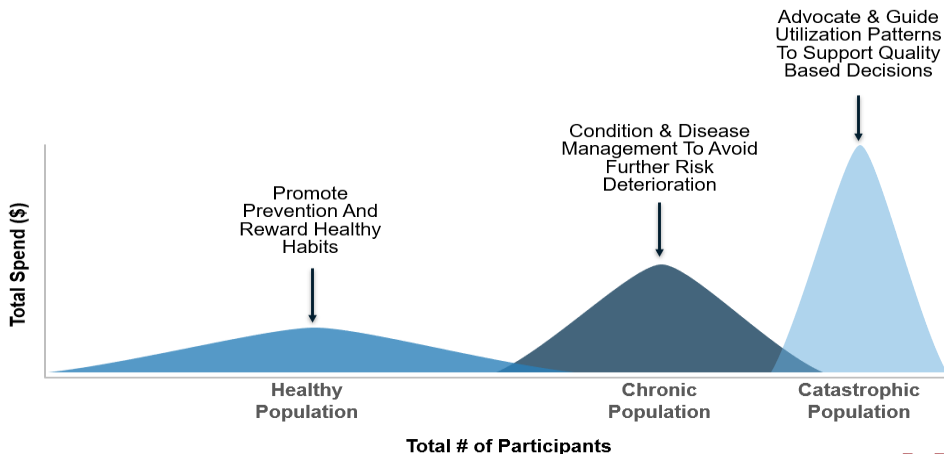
Advocate & Guide Utilization Patterns To Support Quality Based Decisions

Condition & Disease Management To Avoid Further Risk Deterioration

Promote Prevention And Reward Healthy Habits

Total Spend ($)

Healthy Population

Chronic Population

Catastrophic Population

Total # of Participants